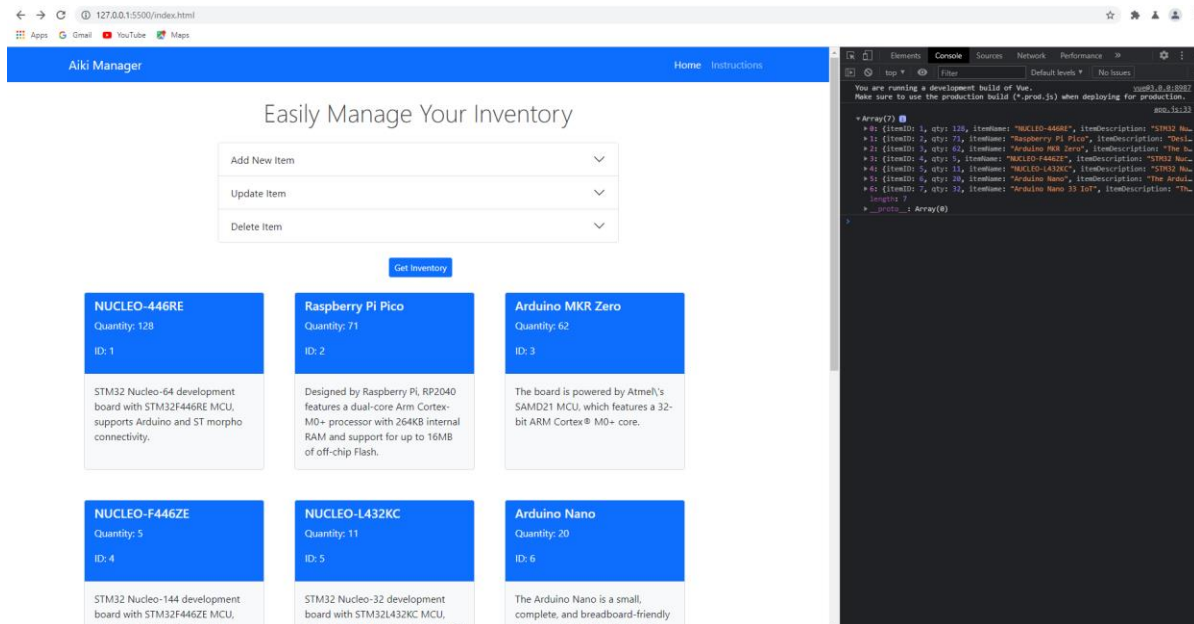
127.0.0.1:5500/index.html

Apps Gmail YouTube Maps

Aiki Manager

Home Instructions

Easily Manage Your Inventory

Add New Item

Update Item

Delete Item

Get Inventory

NUCLEO-446RE
Quantity: 128
ID: 1

STM32 Nucleo-64 development board with STM32F446RE MCU, supports Arduino and ST morpho connectivity.

Raspberry Pi Pico
Quantity: 71
ID: 2

Designed by Raspberry Pi, RP2040 features a dual-core Arm Cortex-M0+ processor with 264KB internal RAM and support for up to 16MB of off-chip Flash.

Arduino MKR Zero
Quantity: 62
ID: 3

The board is powered by Atmel\'s SAMD21 MCU, which features a 32-bit ARM Cortex® M0+ core.

NUCLEO-F446ZE
Quantity: 5
ID: 4

STM32 Nucleo-144 development board with STM32F446ZE MCU,

NUCLEO-L432KC
Quantity: 11
ID: 5

STM32 Nucleo-32 development board with STM32L432KC MCU,

Arduino Nano
Quantity: 20
ID: 6

The Arduino Nano is a small, complete, and breadboard-friendly

Elements Console Sources Network Performance »

top Filter Default levels No Issues

You are running a development build of Vue. vue@3.0.0:8987
Make sure to use the production build (*.prod.js) when deploying for production.
app.js:33
▾Array(7)
▸0: {itemID: 1, qty: 128, itemName: "NUCLEO-446RE", itemDescription: "STM32 Nu…
▸1: {itemID: 2, qty: 71, itemName: "Raspberry Pi Pico", itemDescription: "Desi…
▸2: {itemID: 3, qty: 62, itemName: "Arduino MKR Zero", itemDescription: "The b…
▸3: {itemID: 4, qty: 5, itemName: "NUCLEO-F446ZE", itemDescription: "STM32 Nuc…
▸4: {itemID: 5, qty: 11, itemName: "NUCLEO-L432KC", itemDescription: "STM32 Nu…
▸5: {itemID: 6, qty: 20, itemName: "Arduino Nano", itemDescription: "The Ardui…
▸6: {itemID: 7, qty: 32, itemName: "Arduino Nano 33 IoT", itemDescription: "Th…
length: 7
▸__proto__: Array(0)